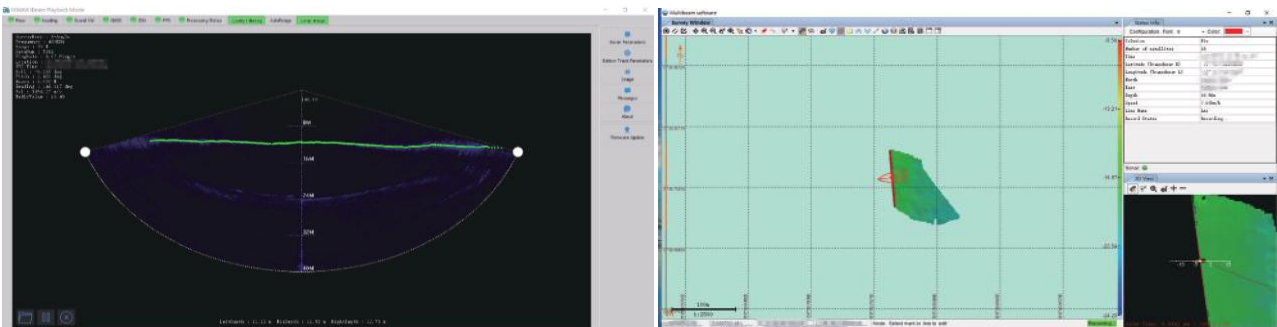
Multibeam Playback Mode

Pos Heading Sound Vel GNSS Att PPS Recovery Rates Quality Filtering AutoRange Lock Range

8M
16M
24M
32M
40M

Sonar Parameters
Bottom Track Parameters
Image
Messages
About
Firmware Update

Multibeam software

Survey Window

Status Info

Configuration Font

Color

Solution
Number of satellites
Time
Latitude
Longitude
North
East
Depth
Speed
Line Name
Record Status

Recording

3D View

Sonar

100m

1:2500

Recording